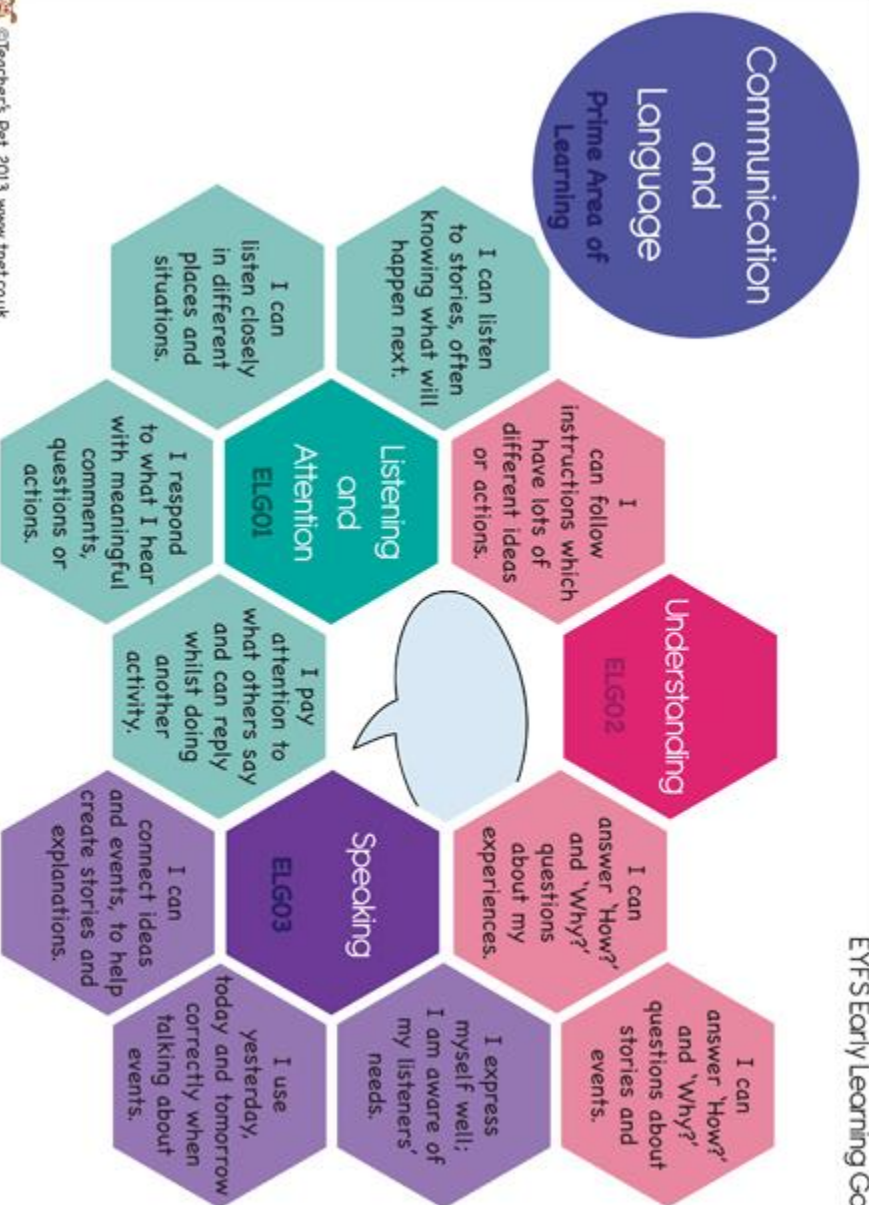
EYFS Early Learning Go

Communication and Language
Prime Area of Learning

I can listen to stories, often knowing what will happen next.

I can listen closely in different places and situations.

I can follow instructions which have lots of different ideas or actions.

Listening and Attention
ELG01

I respond to what I hear with meaningful comments, questions or actions.

Understanding
ELG02

I pay attention to what others say and can reply whilst doing another activity.

I can answer 'How?' and 'Why?' questions about my experiences.

Speaking
ELG03

I can connect ideas and events, to help create stories and explanations.

I can answer 'How?' and 'Why?' questions about stories and events.

I express myself well; I am aware of my listeners' needs.

I use yesterday, today and tomorrow correctly when talking about events.

©Teacher's Pet 2013 www.tpet.co.uk